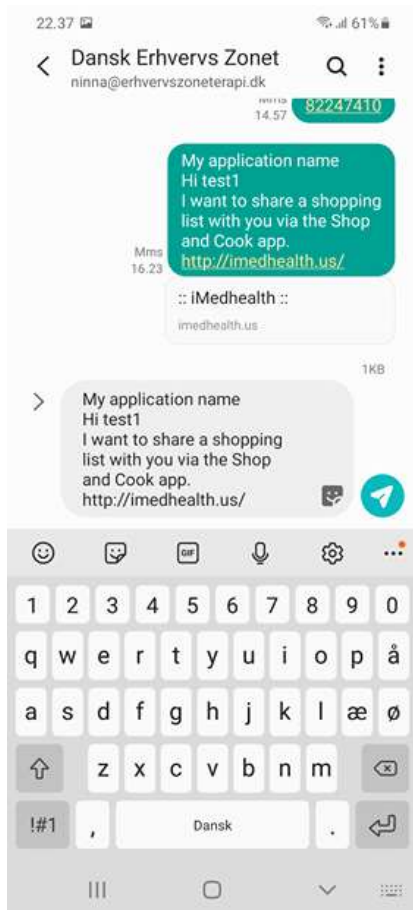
22.37 61%

Dansk Erhvervs Zonet
ninna@erhvervszoneterapi.dk

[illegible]
14.57
82247410

Mms
16.23
My application name
Hi test1
I want to share a shopping list with you via the Shop and Cook app.
http://imedhealth.us/

:: iMedhealth ::
imedhealth.us

1KB

My application name
Hi test1
I want to share a shopping list with you via the Shop and Cook app.
http://imedhealth.us/

GIF

1 2 3 4 5 6 7 8 9 0
q w e r t y u i o p å
a s d f g h j k l æ ø
z x c v b n m
!#1 , Dansk .